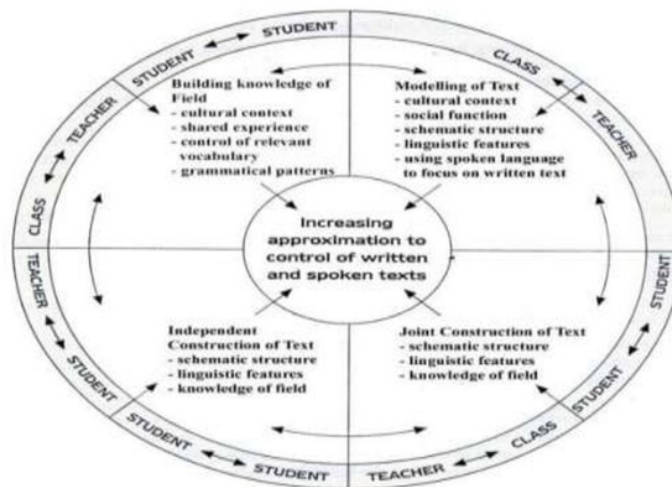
STUDENT
STUDENT
TEACHER
CLASS

Building knowledge of Field
- cultural context
- shared experience
- control of relevant vocabulary
- grammatical patterns

CLASS
TEACHER

Modelling of Text
- cultural context
- social function
- schematic structure
- linguistic features
- using spoken language to focus on written text

Increasing approximation to control of written and spoken texts

TEACHER
STUDENT

Independent Construction of Text
- schematic structure
- linguistic features
- knowledge of field

STUDENT
STUDENT

STUDENT
STUDENT

Joint Construction of Text
- schematic structure
- linguistic features
- knowledge of field

CLASS
TEACHER